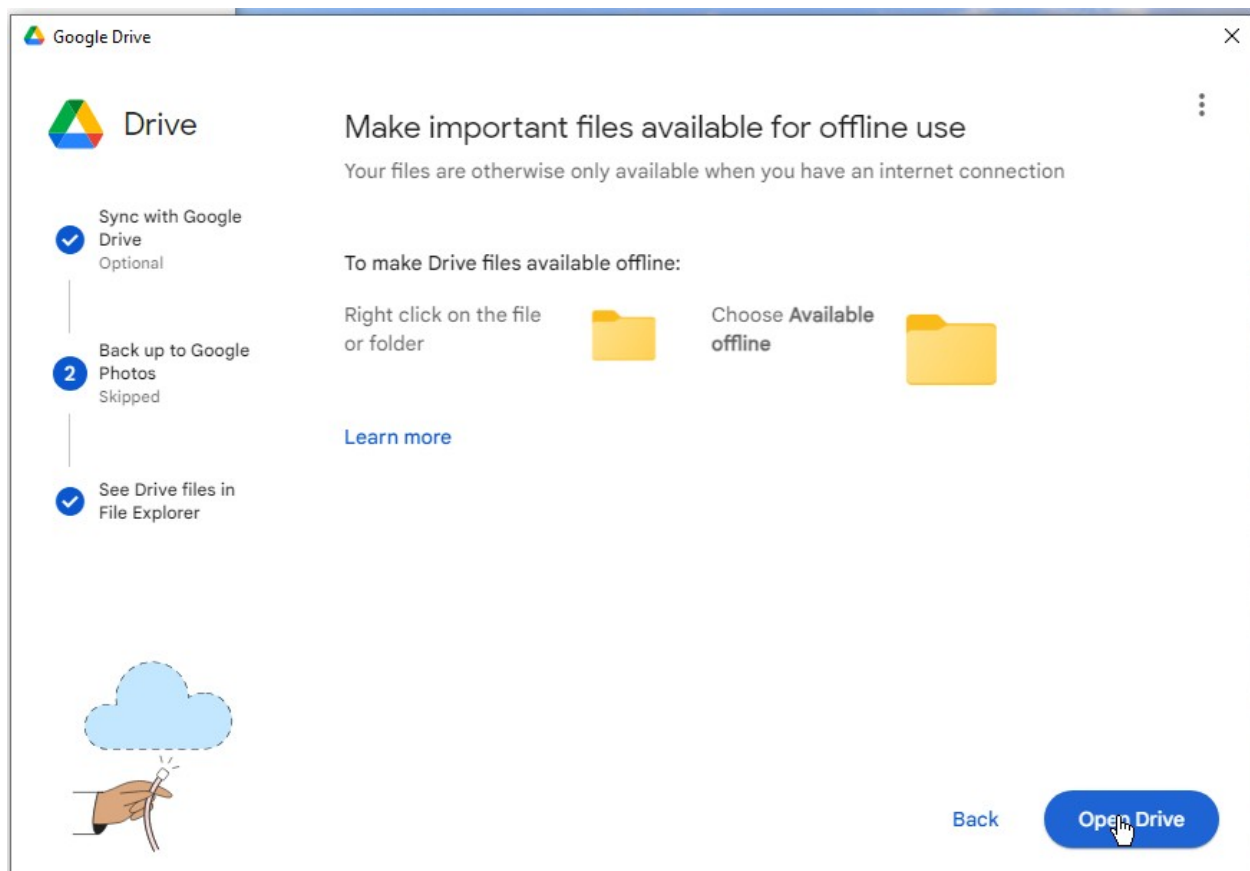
Google Drive

Drive

Sync with Google Drive
Optional

2
Back up to Google Photos
Skipped

See Drive files in File Explorer

Make important files available for offline use

Your files are otherwise only available when you have an internet connection

To make Drive files available offline:

Right click on the file or folder

Choose **Available offline**

Learn more

Back

Open Drive